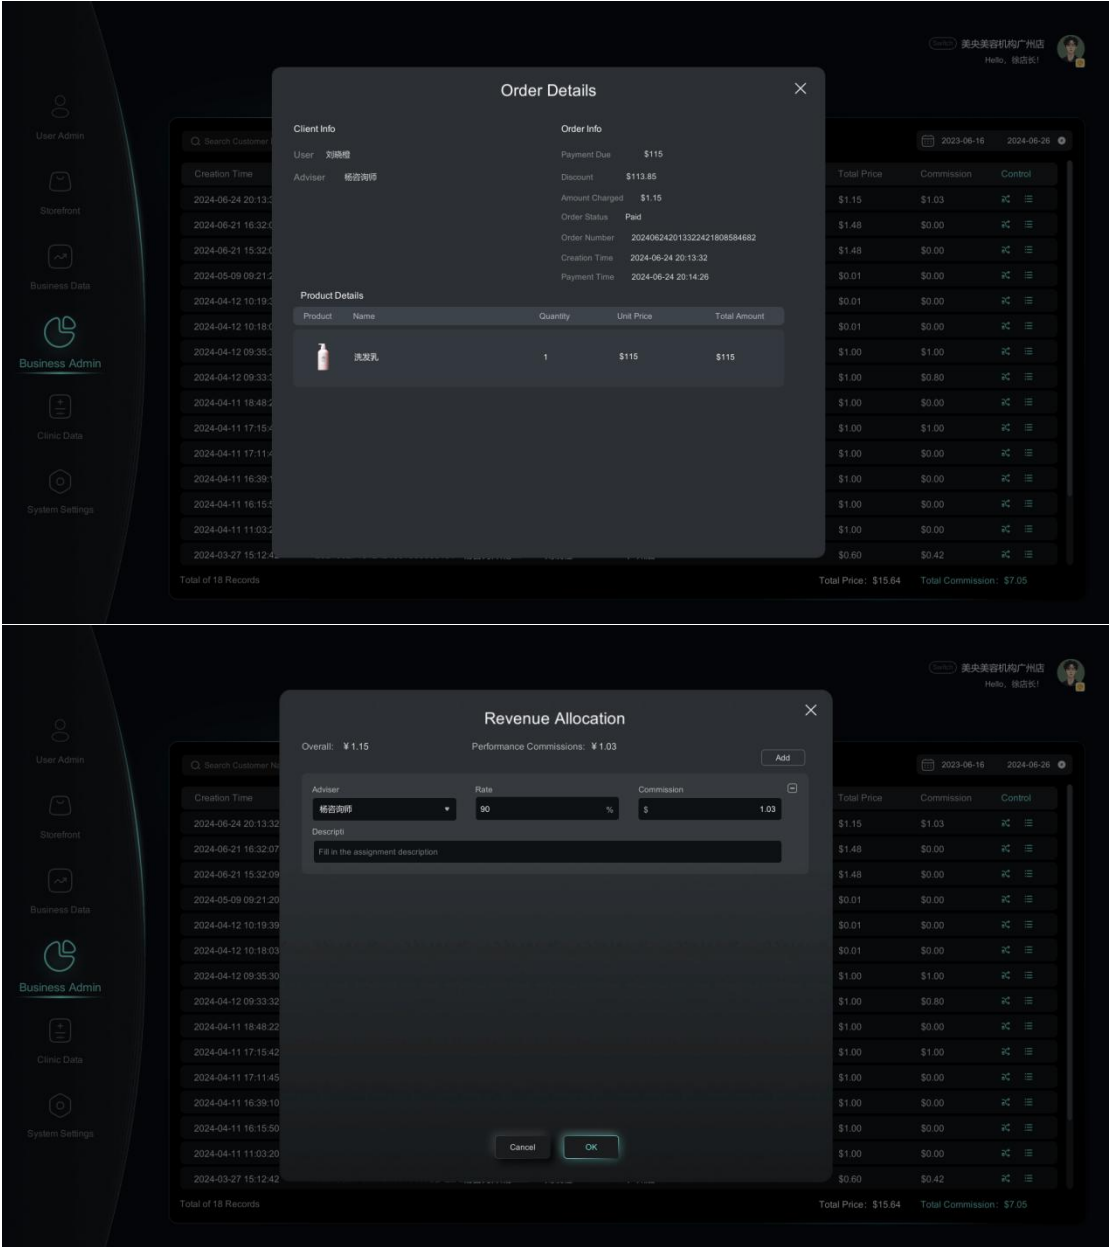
Switch 美央美容机构广州店
Hello，核店长!

User Admin
Storefront
Business Data
Business Admin
Clinic Data
System Settings

Search Customer

2023-06-16 2024-06-26

| Creation Time | Total Price | Commission | Control |
|---|---|---|---|
| 2024-06-24 20:13:3 | $1.15 | $1.03 | |
| 2024-06-21 16:32:0 | $1.48 | $0.00 | |
| 2024-06-21 15:32:0 | $1.48 | $0.00 | |
| 2024-05-09 09:21:2 | $0.01 | $0.00 | |
| 2024-04-12 10:19:3 | $0.01 | $0.00 | |
| 2024-04-12 10:18:0 | $0.01 | $0.00 | |
| 2024-04-12 09:35:3 | $1.00 | $1.00 | |
| 2024-04-12 09:33:3 | $1.00 | $0.80 | |
| 2024-04-11 18:48:2 | $1.00 | $0.00 | |
| 2024-04-11 17:15:4 | $1.00 | $1.00 | |
| 2024-04-11 17:11:4 | $1.00 | $0.00 | |
| 2024-04-11 16:39:1 | $1.00 | $0.00 | |
| 2024-04-11 16:15:5 | $1.00 | $0.00 | |
| 2024-04-11 11:03:2 | $1.00 | $0.00 | |
| 2024-03-27 15:12:4 | $0.60 | $0.42 | |

Total of 18 Records
Total Price: $15.64 Total Commission: $7.05

Order Details

Client Info
User 刘晓橙
Adviser 杨咨询师

Order Info
Payment Due $115
Discount $113.85
Amount Charged $1.15
Order Status Paid
Order Number 2024062420133224218085846682
Creation Time 2024-06-24 20:13:32
Payment Time 2024-06-24 20:14:26

Product Details

| Product | Name | Quantity | Unit Price | Total Amount |
|---|---|---|---|---|
| | 洗发乳 | 1 | $115 | $115 |

Switch 美央美容机构广州店
Hello，核店长!

User Admin
Storefront
Business Data
Business Admin
Clinic Data
System Settings

Search Customer Na

2023-06-16 2024-06-26

| Creation Time | Total Price | Commission | Control |
|---|---|---|---|
| 2024-06-24 20:13:32 | $1.15 | $1.03 | |
| 2024-06-21 16:32:07 | $1.48 | $0.00 | |
| 2024-06-21 15:32:09 | $1.48 | $0.00 | |
| 2024-05-09 09:21:20 | $0.01 | $0.00 | |
| 2024-04-12 10:19:39 | $0.01 | $0.00 | |
| 2024-04-12 10:18:03 | $0.01 | $0.00 | |
| 2024-04-12 09:35:30 | $1.00 | $1.00 | |
| 2024-04-12 09:33:32 | $1.00 | $0.80 | |
| 2024-04-11 18:48:22 | $1.00 | $0.00 | |
| 2024-04-11 17:15:42 | $1.00 | $1.00 | |
| 2024-04-11 17:11:45 | $1.00 | $0.00 | |
| 2024-04-11 16:39:10 | $1.00 | $0.00 | |
| 2024-04-11 16:15:50 | $1.00 | $0.00 | |
| 2024-04-11 11:03:20 | $1.00 | $0.00 | |
| 2024-03-27 15:12:42 | $0.60 | $0.42 | |

Total of 18 Records
Total Price: $15.64 Total Commission: $7.05

Revenue Allocation
Overall: ¥1.15 Performance Commissions: ¥1.03
Add
Adviser 杨咨询师
Rate 90 %
Commission $ 1.03
Descripti
Fill in the assignment description
Cancel OK